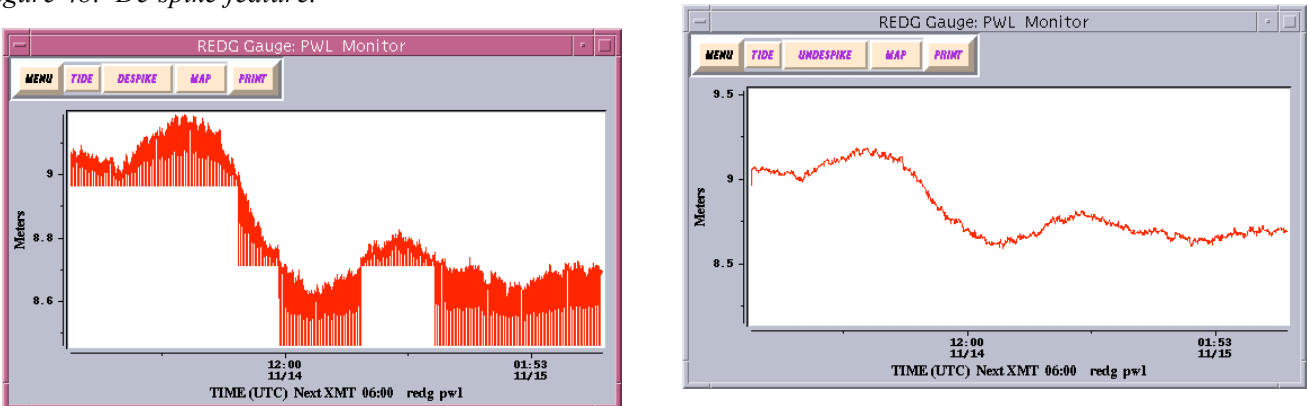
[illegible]gure 4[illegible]: De-spike feature.

REDG Gauge: PWL Monitor

MENU TIDE DESPIKE MAP PRINT

9

Meters

8.8

8.6

12:00
11/14

01:53
11/15

TIME (UTC) Next XMT 06:00 redg pwl

REDG Gauge: PWL Monitor

MENU TIDE UNDESPIKE MAP PRINT

9.5

9

Meters

8.5

12:00
11/14

01:53
11/15

TIME (UTC) Next XMT 06:00 redg pwl